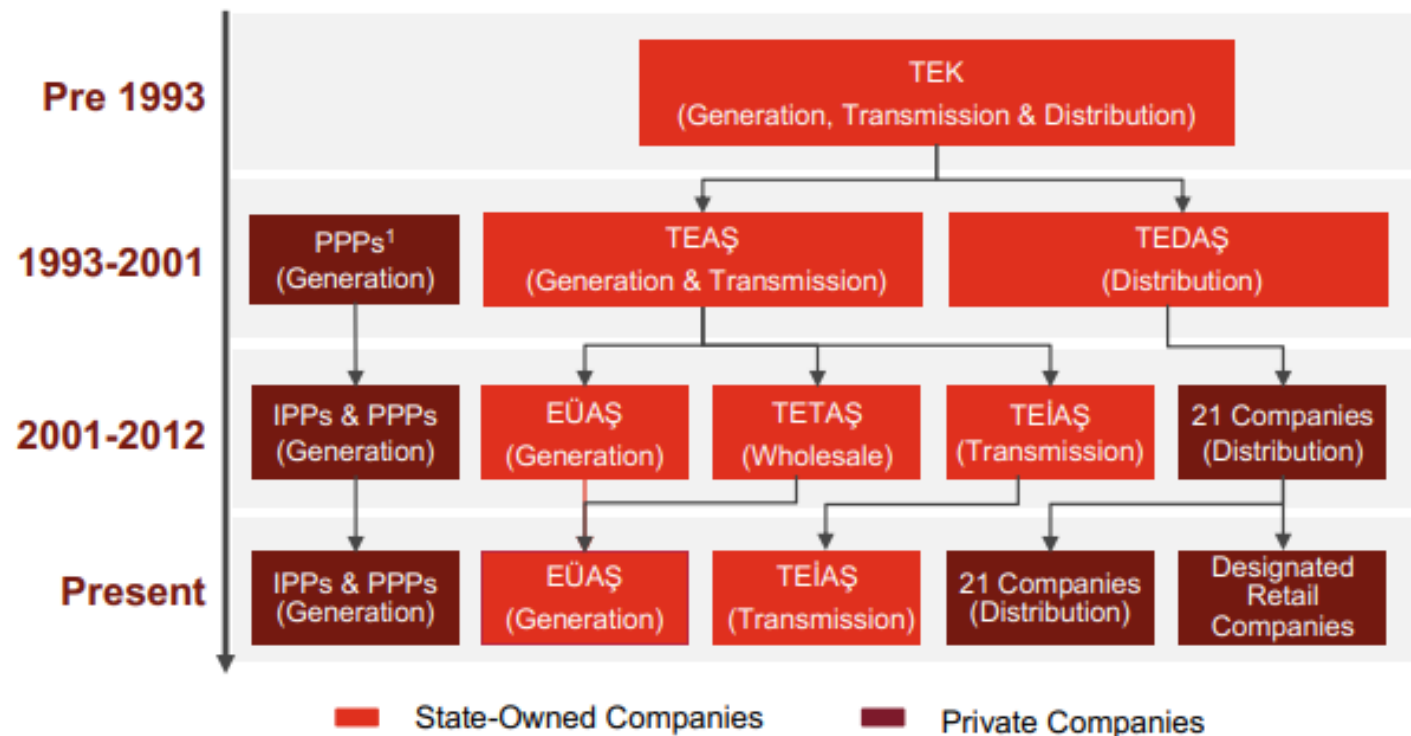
Pre 1993

TEK
(Generation, Transmission & Distribution)

1993-2001

PPPs$^1$
(Generation)

TEAŞ
(Generation & Transmission)

TEDAŞ
(Distribution)

2001-2012

IPPs & PPPs
(Generation)

EÜAŞ
(Generation)

TETAŞ
(Wholesale)

TEİAŞ
(Transmission)

21 Companies
(Distribution)

Present

IPPs & PPPs
(Generation)

EÜAŞ
(Generation)

TEİAŞ
(Transmission)

21 Companies
(Distribution)

Designated Retail Companies

State-Owned Companies

Private Companies